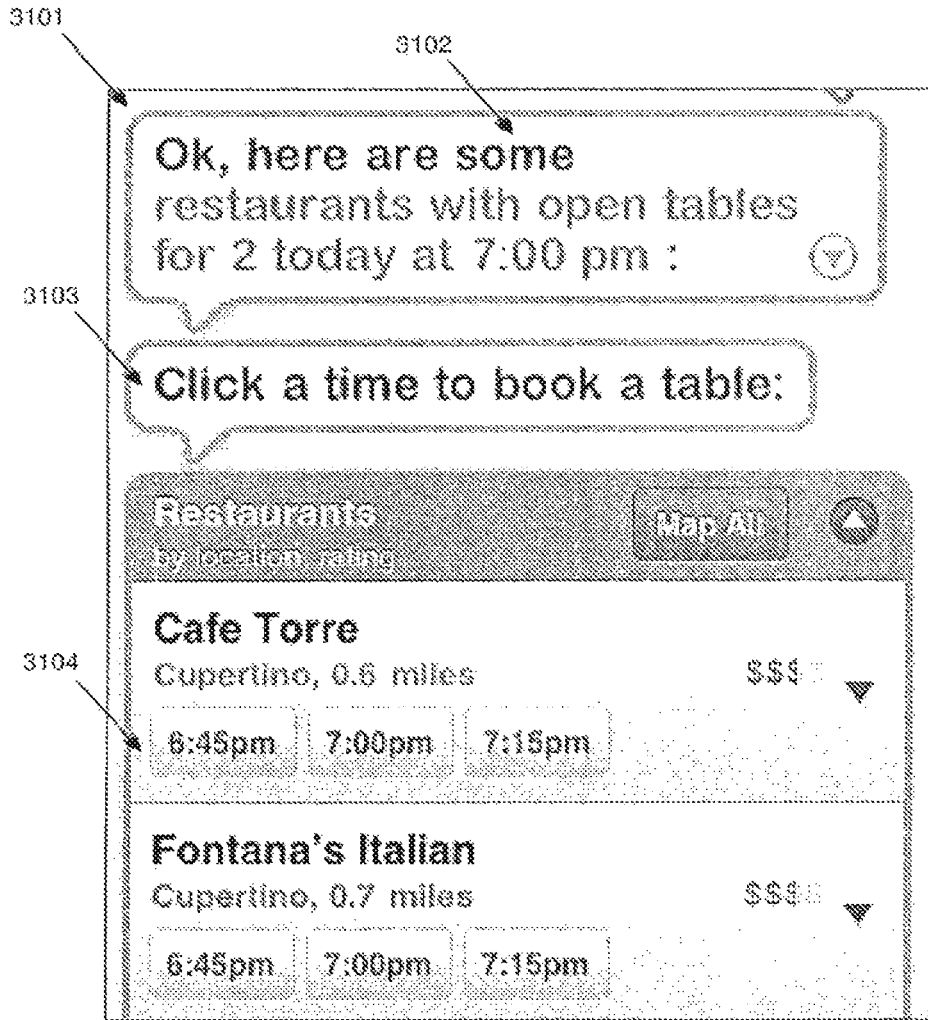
3101

3102

Ok, here are some restaurants with open tables for 2 today at 7:00 pm :

3103

Click a time to book a table:

Restaurants
by location, rating

Map All

Cafe Torre
Cupertino, 0.6 miles

$$$

3104

6:45pm 7:00pm 7:15pm

Fontana's Italian
Cupertino, 0.7 miles

$$$

6:45pm 7:00pm 7:15pm